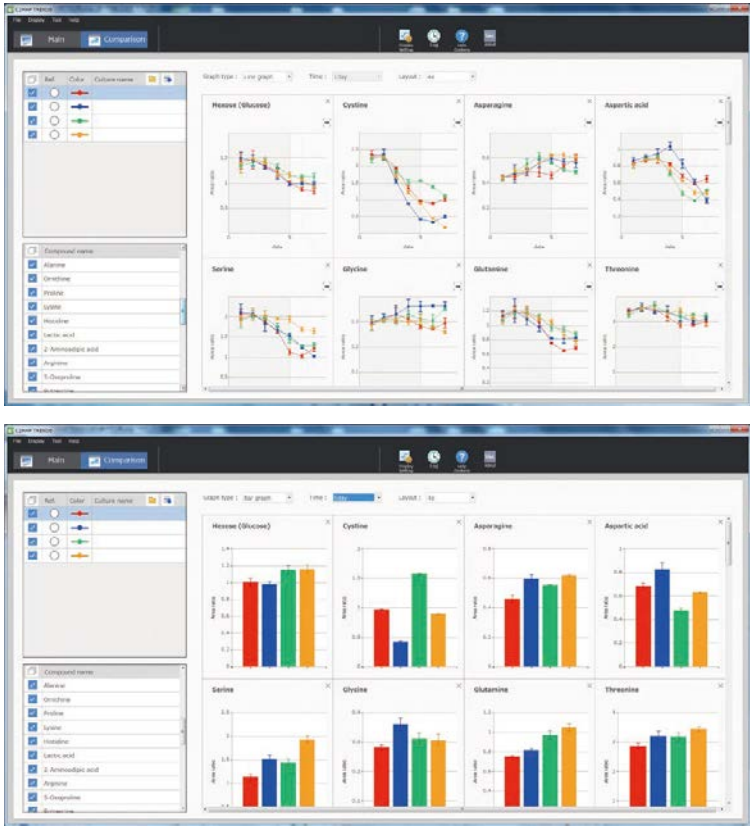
C2MAP TREND

File Display Tool Help

Main Comparison

Display Setting Flag Help Contents About

| | Ref. | Color | Culture name |
|---|---|---|---|
| | | | |
| | | | |
| | | | |
| | | | |

Compound name
Alanine
Ornithine
Proline
Lysine
Histidine
Lactic acid
2-Aminoadipic acid
Arginine
5-Oxoproline

Graph type : Line graph Time : 1 day Layout : 4x4

Hexose (Glucose)
Cystine
Asparagine
Aspartic acid
Serine
Glycine
Glutamine
Threonine

Area ratio
days

C2MAP TREND

File Display Tool Help

Main Comparison

Display Setting Flag Help Contents About

| | Ref. | Color | Culture name |
|---|---|---|---|
| | | | |
| | | | |
| | | | |
| | | | |

Compound name
Alanine
Ornithine
Proline
Lysine
Histidine
Lactic acid
2-Aminoadipic acid
Arginine
5-Oxoproline

Graph type : Bar graph Time : 1 day Layout : 4x

Hexose (Glucose)
Cystine
Asparagine
Aspartic acid
Serine
Glycine
Glutamine
Threonine

Area ratio